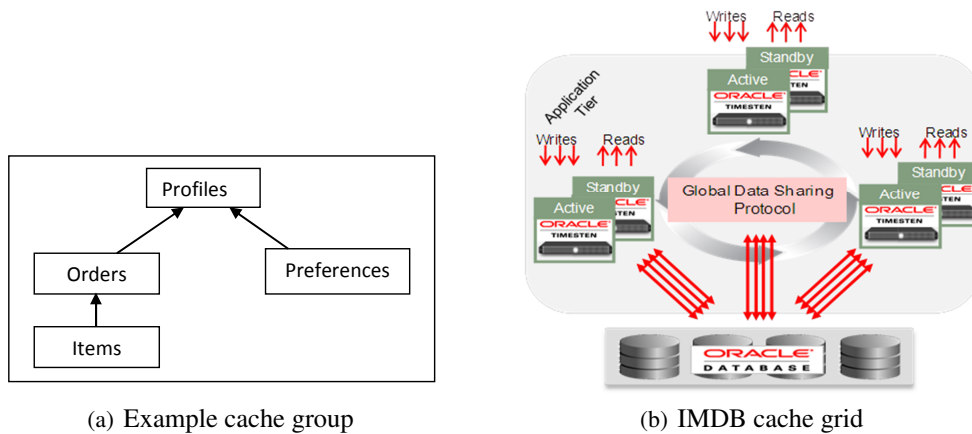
Profiles

Orders

Preferences

Items

(a) Example cache group

Writes Reads

Standby

Active

ORACLE

TIMESTEN

Application Tier

Writes Reads

Standby

Active

ORACLE

TIMESTEN

Global Data Sharing Protocol

Writes Reads

Standby

Active

ORACLE

TIMESTEN

ORACLE

DATABASE

(b) IMDB cache grid